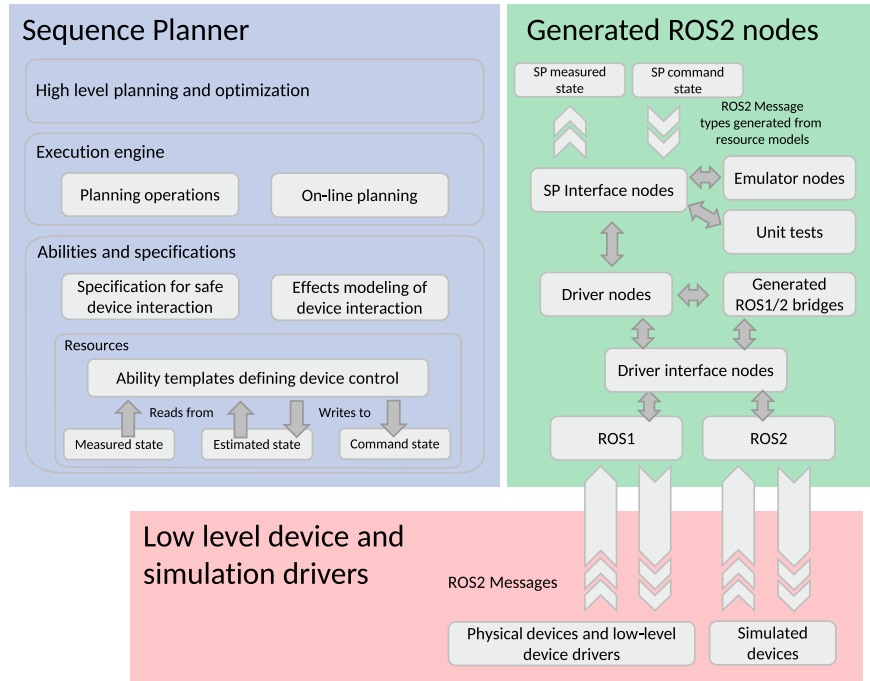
Sequence Planner

High level planning and optimization

Execution engine

Planning operations

On-line planning

Abilities and specifications

Specification for safe device interaction

Effects modeling of device interaction

Resources

Ability templates defining device control

Reads from

Writes to

Measured state

Estimated state

Command state

Generated ROS2 nodes

SP measured state

SP command state

ROS2 Message types generated from resource models

SP Interface nodes

Emulator nodes

Unit tests

Driver nodes

Generated ROS1/2 bridges

Driver interface nodes

ROS1

ROS2

Low level device and simulation drivers

ROS2 Messages

Physical devices and low-level device drivers

Simulated devices